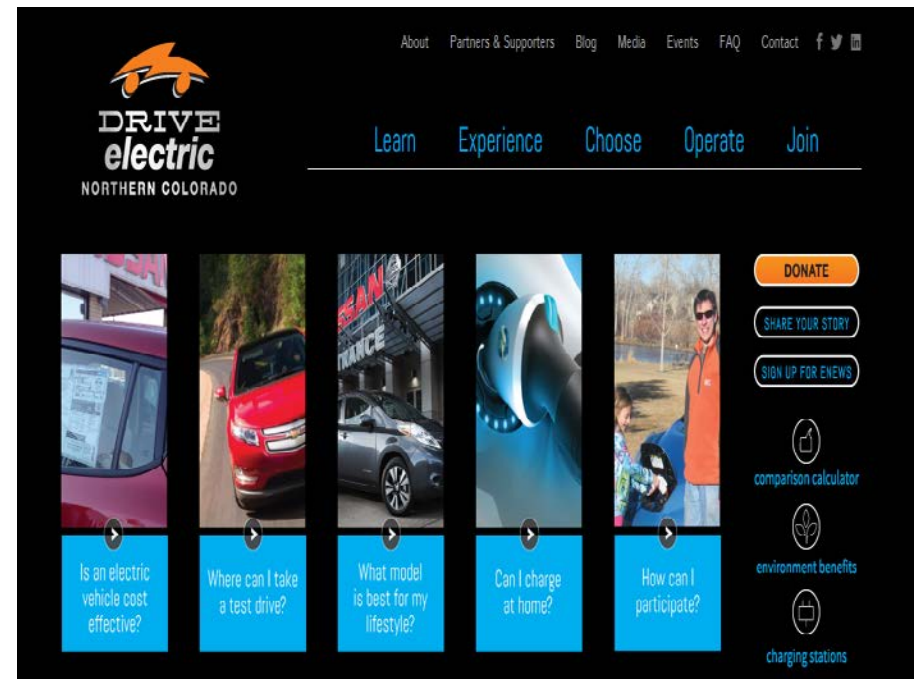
About Partners & Supporters Blog Media Events FAQ Contact

DRIVE electric NORTHERN COLORADO

Learn Experience Choose Operate Join

Is an electric vehicle cost effective?

Where can I take a test drive?

What model is best for my lifestyle?

Can I charge at home?

How can I participate?

DONATE

SHARE YOUR STORY

SIGN UP FOR ENEWS

comparison calculator

environment benefits

charging stations